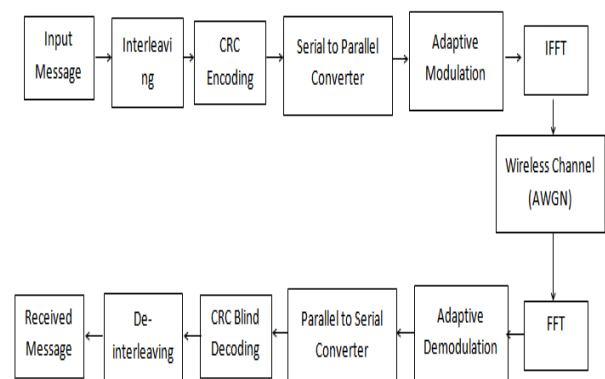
Input Message

Interleaving

CRC Encoding

Serial to Parallel Converter

Adaptive Modulation

IFFT

Wireless Channel (AWGN)

FFT

Adaptive Demodulation

Parallel to Serial Converter

CRC Blind Decoding

De-interleaving

Received Message